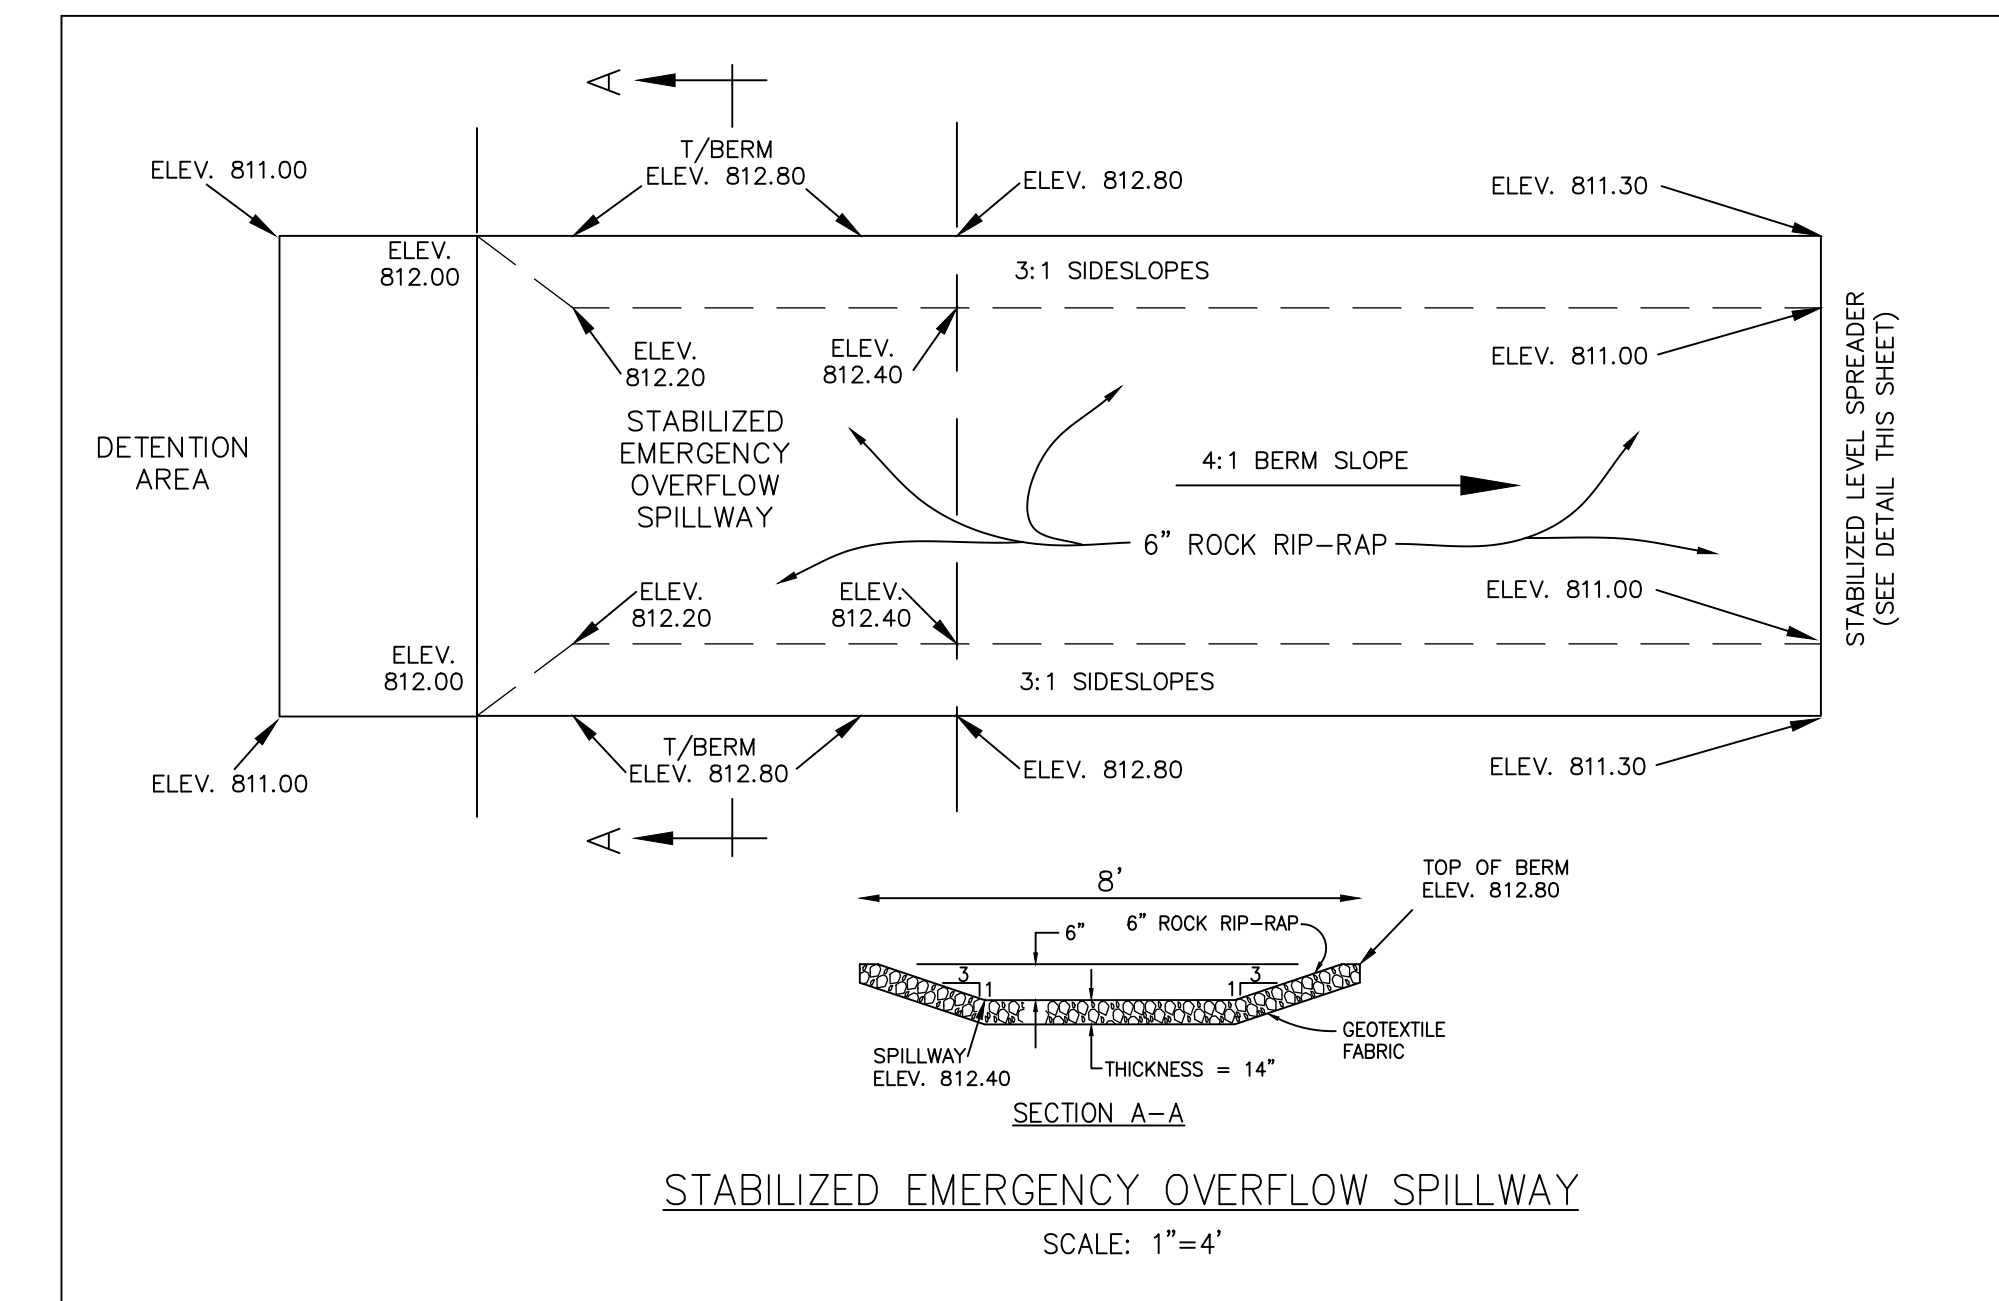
A

T/BERM
ELEV. 812.80

ELEV. 811.00

ELEV. 812.80

ELEV. 811.30

ELEV.
812.00

3:1 SIDESLOPES

ELEV.
812.20

ELEV.
812.40

ELEV. 811.00

STABILIZED LEVEL SPREADER
(SEE DETAIL THIS SHEET)

DETENTION
AREA

STABILIZED
EMERGENCY
OVERFLOW
SPILLWAY

4:1 BERM SLOPE

6" ROCK RIP-RAP

ELEV.
812.20

ELEV.
812.40

ELEV. 811.00

ELEV.
812.00

3:1 SIDESLOPES

ELEV. 811.00

T/BERM
ELEV. 812.80

ELEV. 812.80

ELEV. 811.30

A

8'

TOP OF BERM
ELEV. 812.80

6"

6" ROCK RIP-RAP

3

1

1

3

SPILLWAY
ELEV. 812.40

THICKNESS = 14"

GEOTEXTILE
FABRIC

SECTION A-A

STABILIZED EMERGENCY OVERFLOW SPILLWAY

SCALE: 1"=4'